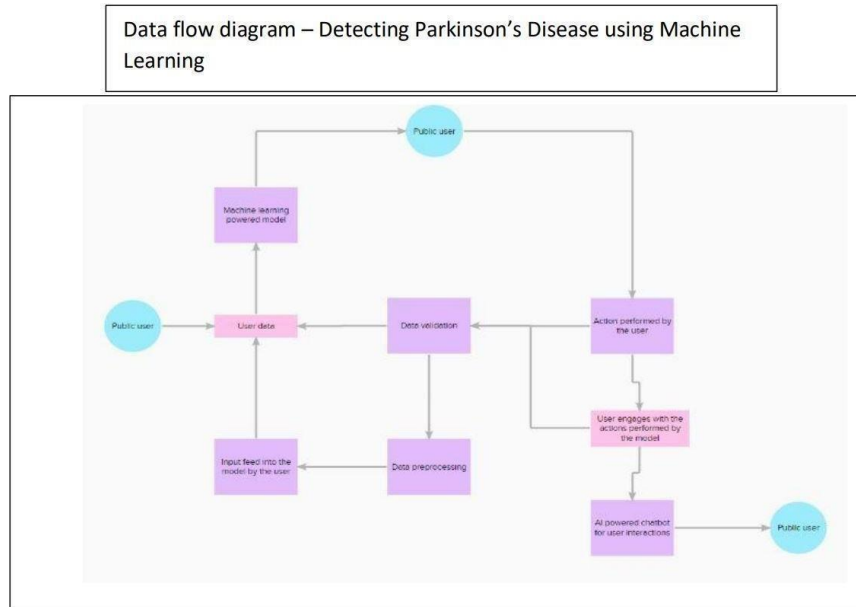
Data flow diagram – Detecting Parkinson's Disease using Machine Learning

Public user

Machine learning powered model

Public user

User data

Data validation

Action performed by the user

User engages with the actions performed by the model

Input feed into the model by the user

Data preprocessing

AI powered chatbot for user interactions

Public user